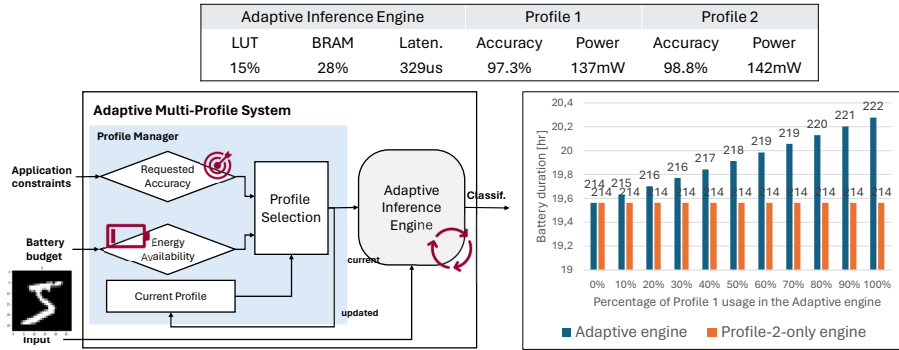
| Adaptive Inference Engine | | | Profile 1 | | Profile 2 | |
|---|---|---|---|---|---|---|
| LUT | BRAM | Laten. | Accuracy | Power | Accuracy | Power |
| 15% | 28% | 329us | 97.3% | 137mW | 98.8% | 142mW |

Adaptive Multi-Profile System

Profile Manager

Application constraints

Requested Accuracy

Battery budget

Energy Availability

Profile Selection

Current Profile

current

updated

Adaptive Inference Engine

Classif.

Input

Battery duration [hr]

20,4
20,2
20
19,8
19,6
19,4
19,2
19

214 214
215 214
216 214
216 214
217 214
218 214
219 214
219 214
220 214
221 214
222 214

0% 10% 20% 30% 40% 50% 60% 70% 80% 90% 100%

Percentage of Profile 1 usage in the Adaptive engine

Adaptive engine
Profile-2-only engine